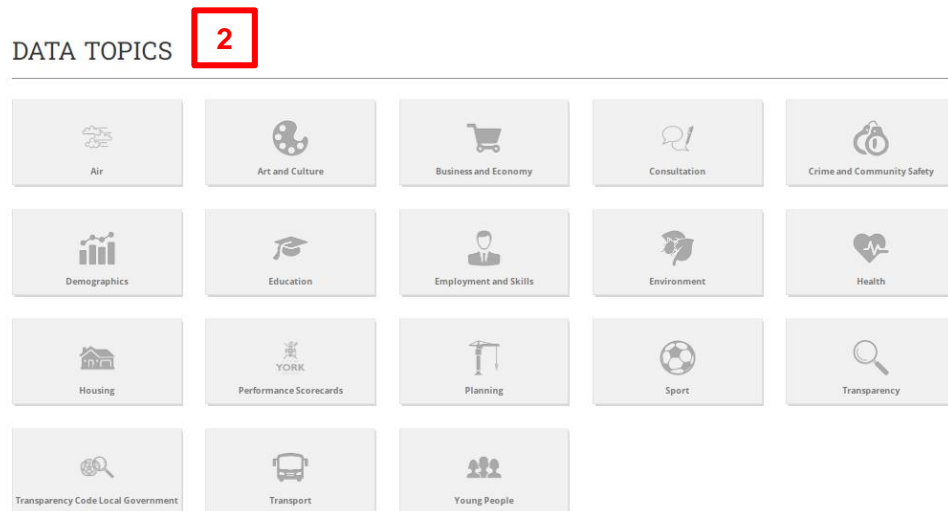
DATA TOPICS 2

Air
Art and Culture
Business and Economy
Consultation
Crime and Community Safety
Demographics
Education
Employment and Skills
Environment
Health
Housing
YORK
Performance Scorecards
Planning
Sport
Transparency
Transparency Code Local Government
Transport
Young People